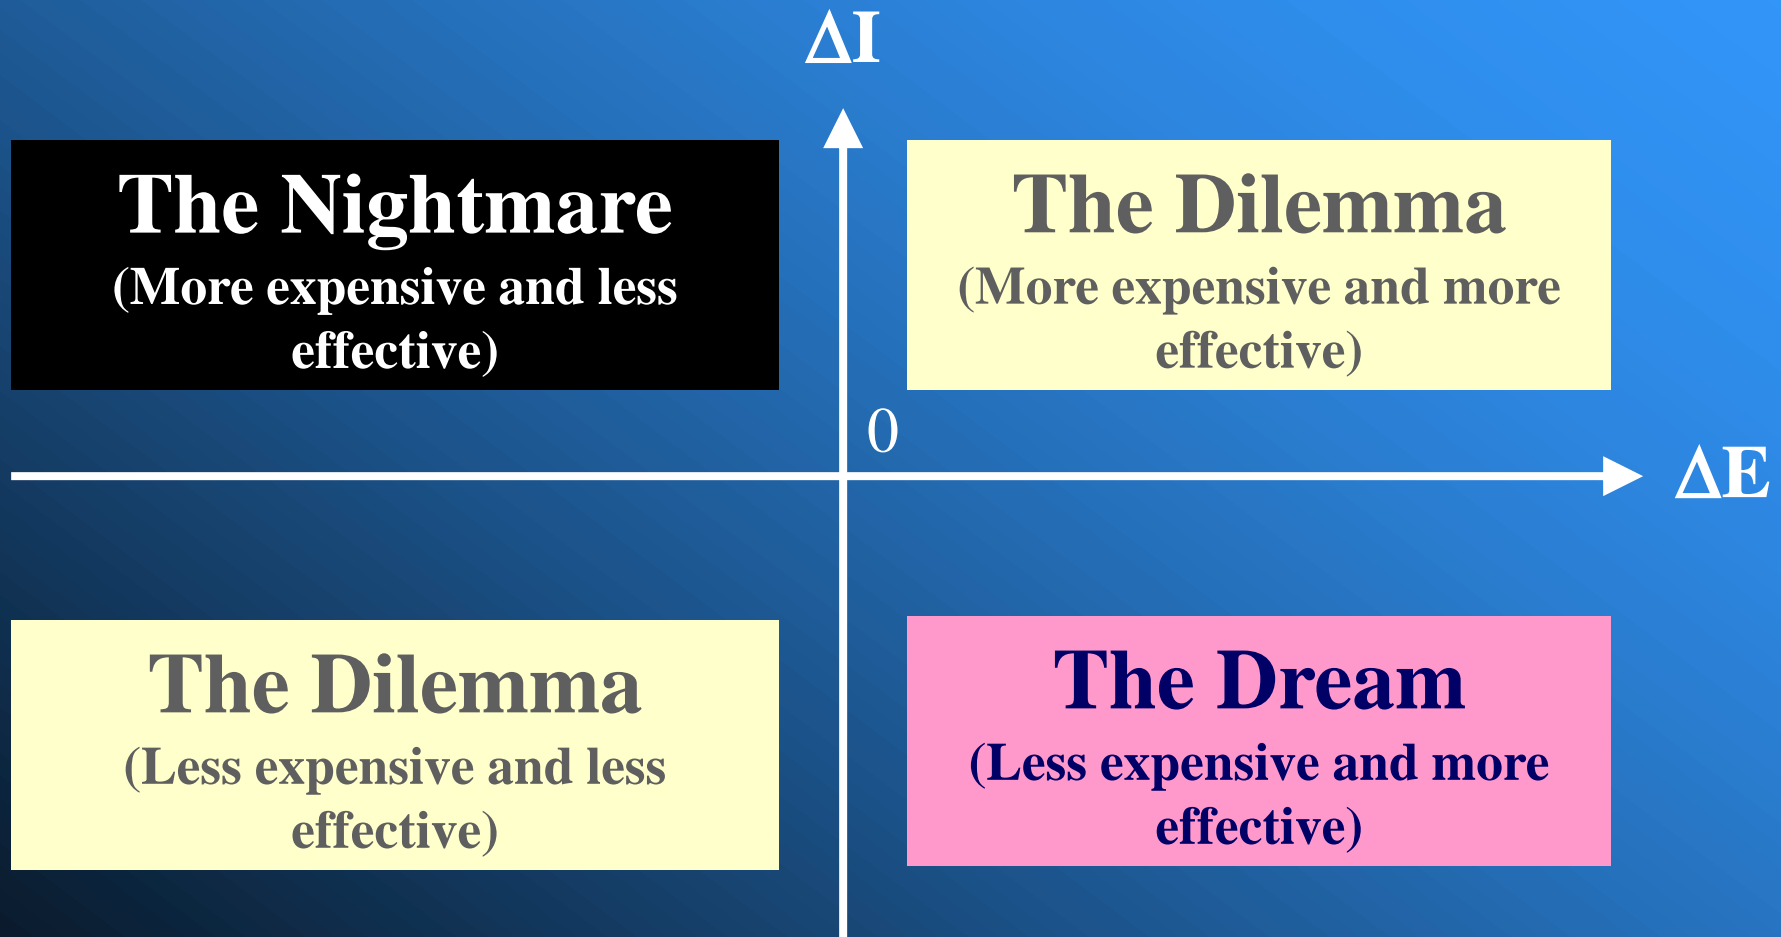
ΔI

The Nightmare
(More expensive and less effective)

The Dilemma
(More expensive and more effective)

0

ΔE

The Dilemma
(Less expensive and less effective)

The Dream
(Less expensive and more effective)